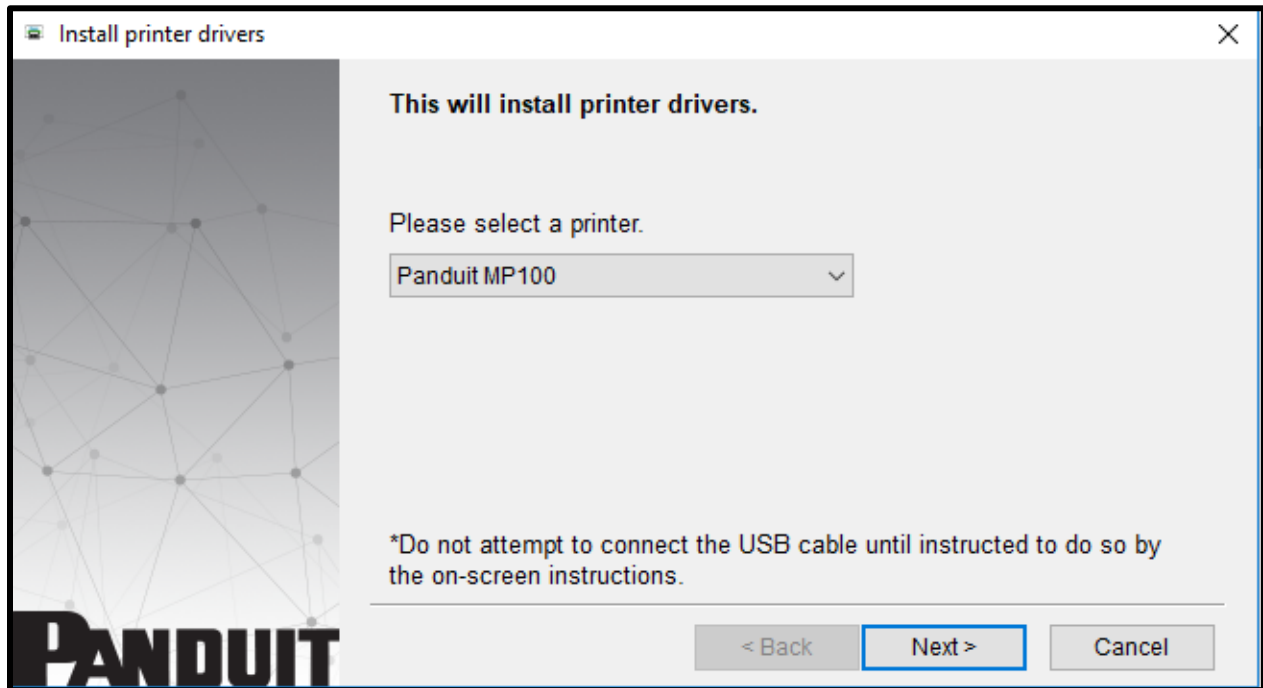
Install printer drivers

×

This will install printer drivers.

Please select a printer.

Panduit MP100

*Do not attempt to connect the USB cable until instructed to do so by the on-screen instructions.

PANDUIT

< Back

Next >

Cancel